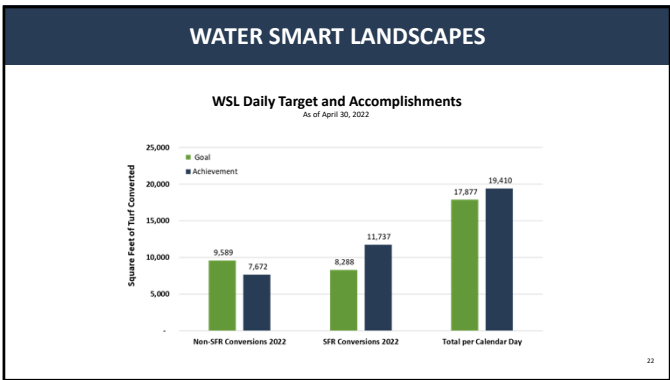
WATER SMART LANDSCAPES

WSL Daily Target and Accomplishments
As of April 30, 2022

Goal
Achievement

Square Feet of Turf Converted

25,000
20,000
15,000
10,000
5,000
-

9,589
7,672
8,288
11,737
17,877
19,410

Non-SFR Conversions 2022
SFR Conversions 2022
Total per Calendar Day

22